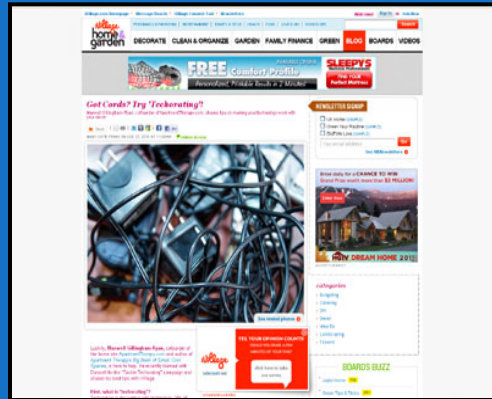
home & garden

DECORATE | CLEAN & ORGANIZE | GARDEN | FAMILY FINANCE | GREEN | BLOG | BOARDS | VIDEOS

FREE Comfort Profile

SLEEPY'S

Got Cords? Try "Techorating"!

NEWSLETTER SIGNUP

Go

DREAM HOME 201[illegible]

categories

See related photos

TELL YOUR OPINION COUNTS

BOARDS BUZZ

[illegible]